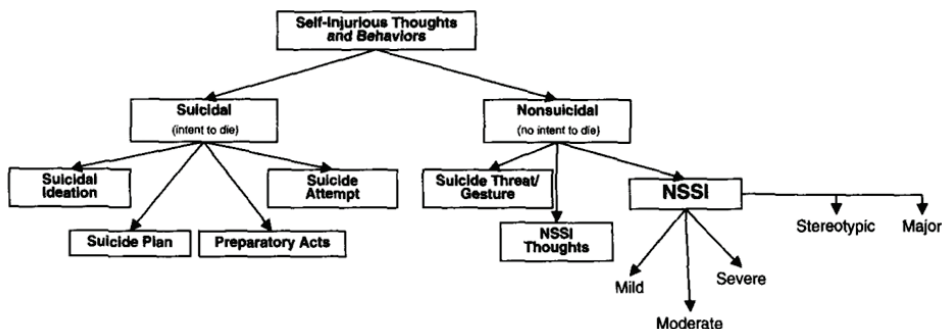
Self-Injurious Thoughts and Behaviors

Suicidal
(intent to die)

Nonsuicidal
(no intent to die)

Suicidal Ideation

Suicide Attempt

Suicide Plan

Preparatory Acts

Suicide Threat/ Gesture

NSSI Thoughts

NSSI

Stereotypic

Major

Mild

Moderate

Severe